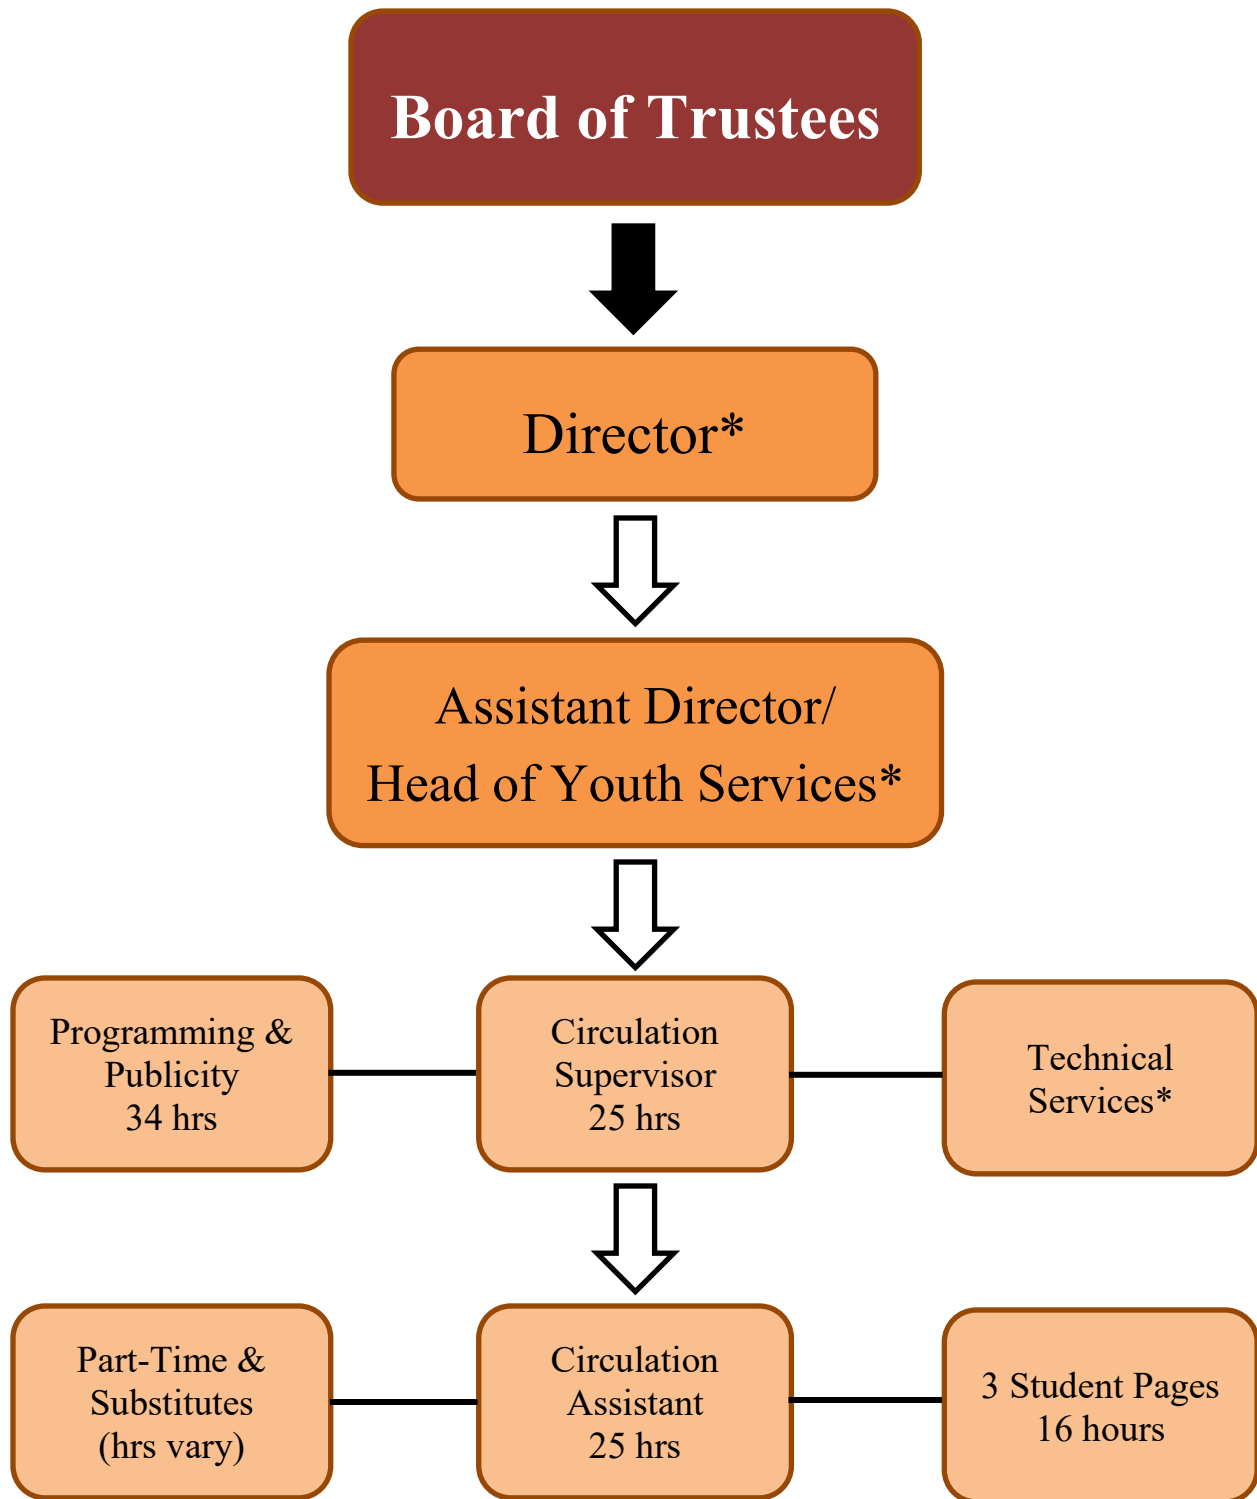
Board of Trustees

Director*

Assistant Director/
Head of Youth Services*

Programming &
Publicity
34 hrs

Circulation
Supervisor
25 hrs

Technical
Services*

Part-Time &
Substitutes
(hrs vary)

Circulation
Assistant
25 hrs

3 Student Pages
16 hours